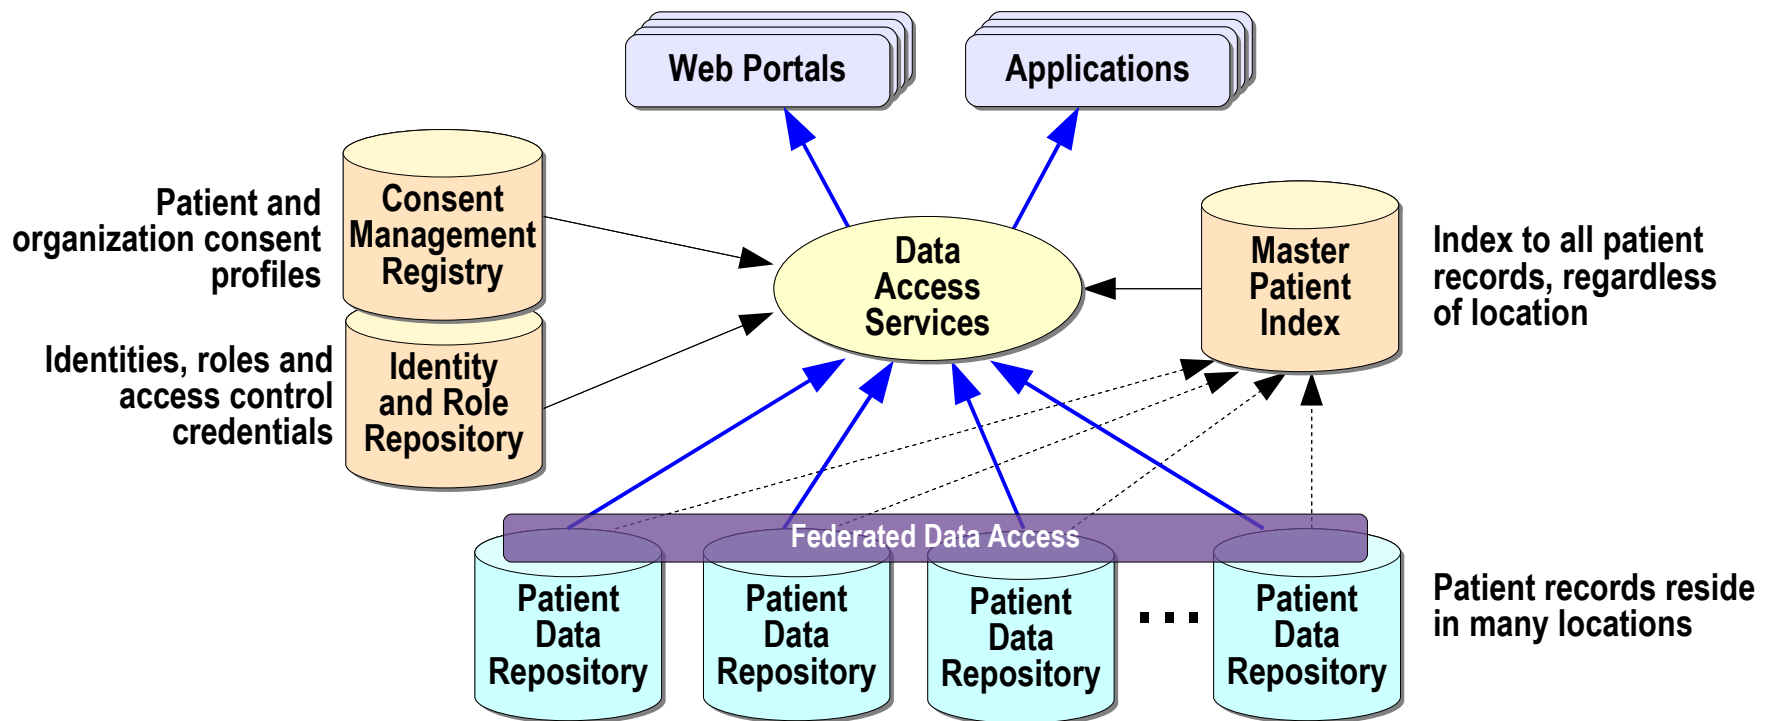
Web Portals

Applications

Patient and organization consent profiles

Consent Management Registry

Data Access Services

Master Patient Index

Index to all patient records, regardless of location

Identities, roles and access control credentials

Identity and Role Repository

Federated Data Access

Patient Data Repository

Patient Data Repository

Patient Data Repository

...

Patient Data Repository

Patient records reside in many locations